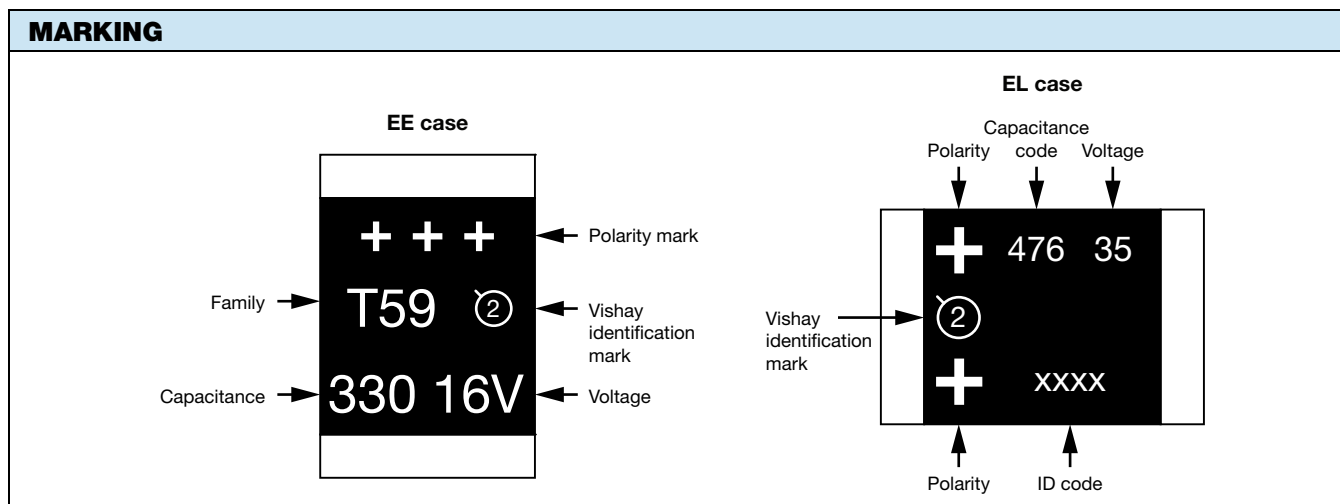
MARKING

EE case

+ + +

Polarity mark

Family

T59

2

Vishay identification mark

Capacitance

330 16V

Voltage

EL case

Polarity

Capacitance code

Voltage

+

476 35

Vishay identification mark

2

+

xxxx

Polarity

ID code